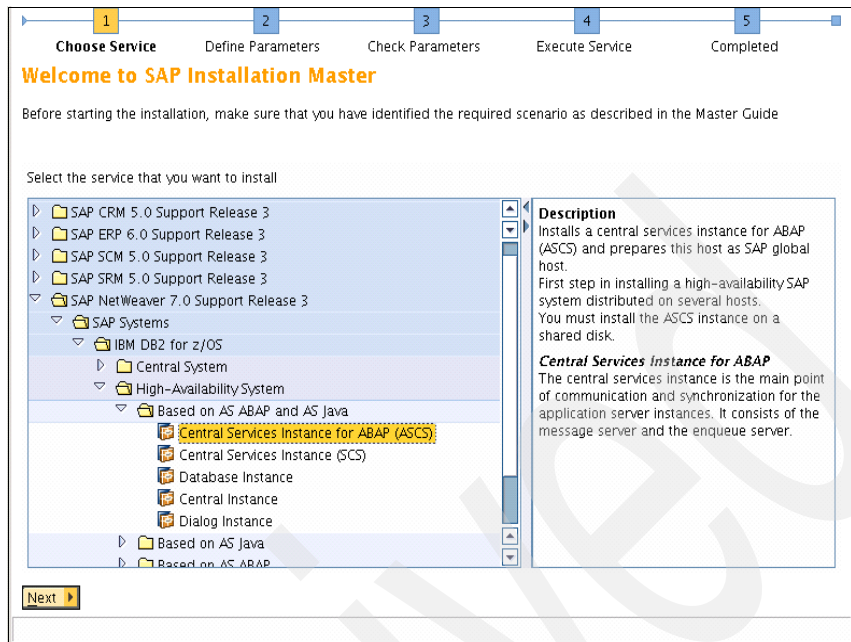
1
Choose Service
2
Define Parameters
3
Check Parameters
4
Execute Service
5
Completed

Welcome to SAP Installation Master

Before starting the installation, make sure that you have identified the required scenario as described in the Master Guide

Select the service that you want to install

SAP CRM 5.0 Support Release 3
SAP ERP 6.0 Support Release 3
SAP SCM 5.0 Support Release 3
SAP SRM 5.0 Support Release 3
SAP NetWeaver 7.0 Support Release 3
SAP Systems
IBM DB2 for z/OS
Central System
High-Availability System
Based on AS ABAP and AS Java
Central Services Instance for ABAP (ASCS)
Central Services Instance (SCS)
Database Instance
Central Instance
Dialog Instance
Based on AS Java
Based on AS ABAP

Description
Installs a central services instance for ABAP (ASCS) and prepares this host as SAP global host.
First step in installing a high-availability SAP system distributed on several hosts.
You must install the ASCS instance on a shared disk.

Central Services Instance for ABAP
The central services instance is the main point of communication and synchronization for the application server instances. It consists of the message server and the enqueue server.

Next